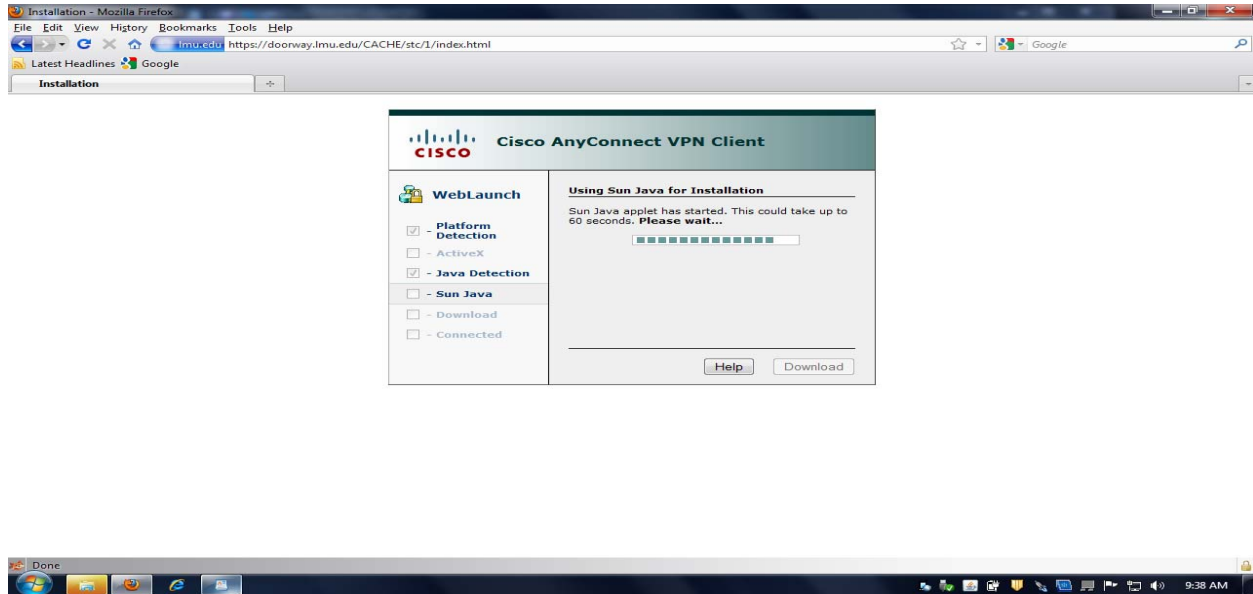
Installation - Mozilla Firefox
File Edit View History Bookmarks Tools Help
lmu.edu https://doorway.lmu.edu/CACHE/stc/1/index.html
Google
Latest Headlines Google
Installation

CISCO Cisco AnyConnect VPN Client

WebLaunch
- Platform Detection
- ActiveX
- Java Detection
- Sun Java
- Download
- Connected

Using Sun Java for Installation
Sun Java applet has started. This could take up to 60 seconds. **Please wait...**

Help Download

Done
9:38 AM